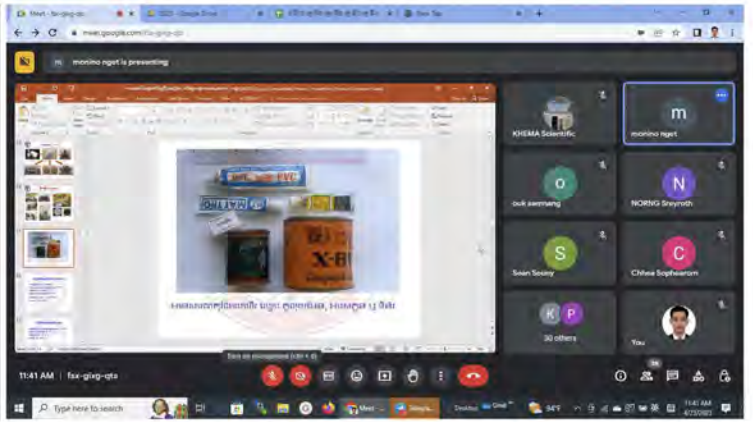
Meet - fsx-gixg-qta
New Tab
meet.google.com/fsx-gixg-qta

monino nget is presenting

X-8

KHEMA Scientific
m
monino nget
o
ouk sasmang
N
NORNG Sreyroth
S
Sean Sosiny
C
Chhea Sophearom
K P
30 others
You

11:41 AM | fsx-gixg-qta
Type here to search
94°F
11:41 AM